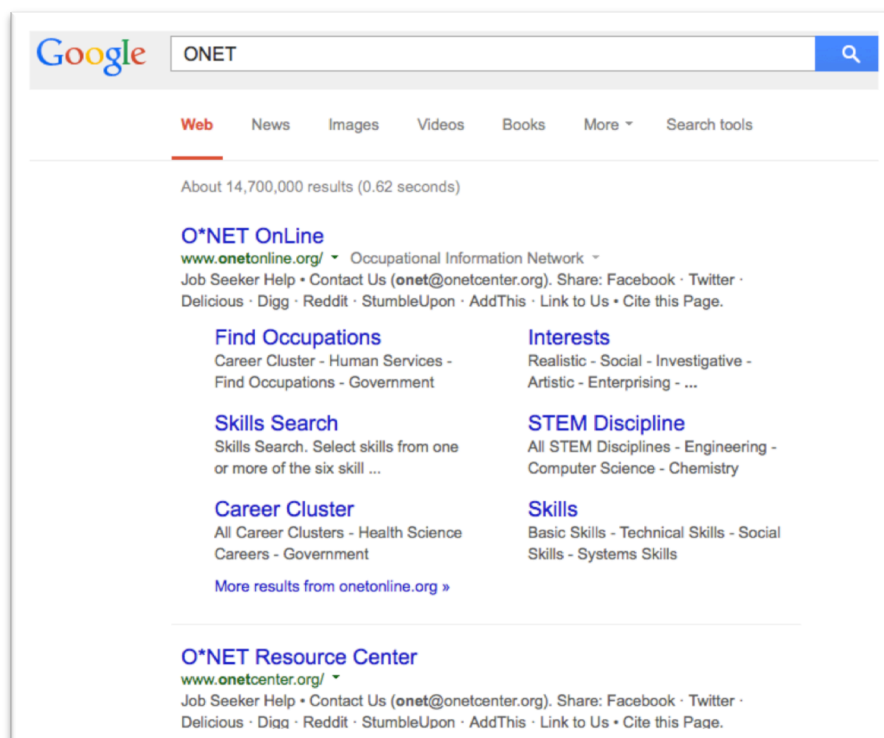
Google ONET

Web News Images Videos Books More Search tools

About 14,700,000 results (0.62 seconds)

O*NET OnLine
www.onetonline.org/ Occupational Information Network
Job Seeker Help • Contact Us (onet@onetcenter.org). Share: Facebook · Twitter · Delicious · Digg · Reddit · StumbleUpon · AddThis · Link to Us • Cite this Page.

Find Occupations
Career Cluster - Human Services - Find Occupations - Government

Interests
Realistic - Social - Investigative - Artistic - Enterprising - ...

Skills Search
Skills Search. Select skills from one or more of the six skill ...

STEM Discipline
All STEM Disciplines - Engineering - Computer Science - Chemistry

Career Cluster
All Career Clusters - Health Science Careers - Government

Skills
Basic Skills - Technical Skills - Social Skills - Systems Skills

More results from onetonline.org »

O*NET Resource Center
www.onetcenter.org/
Job Seeker Help • Contact Us (onet@onetcenter.org). Share: Facebook · Twitter · Delicious · Digg · Reddit · StumbleUpon · AddThis · Link to Us • Cite this Page.